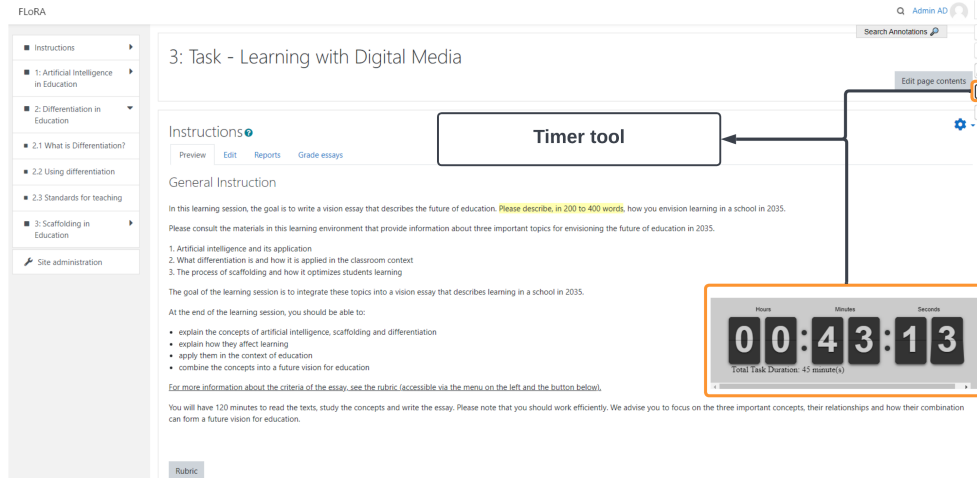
FLoRA

Admin AD

Search Annotations

- Instructions
- 1: Artificial Intelligence in Education
- 2: Differentiation in Education
- 2.1 What is Differentiation?
- 2.2 Using differentiation
- 2.3 Standards for teaching
- 3: Scaffolding in Education

Site administration

3: Task - Learning with Digital Media

Edit page contents

Instructions

Timer tool

Preview Edit Reports Grade essays

General Instruction

In this learning session, the goal is to write a vision essay that describes the future of education. Please describe, in 200 to 400 words, how you envision learning in a school in 2035.

Please consult the materials in this learning environment that provide information about three important topics for envisioning the future of education in 2035.

1. Artificial intelligence and its application
2. What differentiation is and how it is applied in the classroom context
3. The process of scaffolding and how it optimizes students learning

The goal of the learning session is to integrate these topics into a vision essay that describes learning in a school in 2035.

At the end of the learning session, you should be able to:

- explain the concepts of artificial intelligence, scaffolding and differentiation
- explain how they affect learning
- apply them in the context of education
- combine the concepts into a future vision for education

For more information about the criteria of the essay, see the rubric (accessible via the menu on the left and the button below).

You will have 120 minutes to read the texts, study the concepts and write the essay. Please note that you should work efficiently. We advise you to focus on the three important concepts, their relationships and how their combination can form a future vision for education.

Hours Minutes Seconds

0 0 : 4 3 : 1 3

Total Task Duration: 45 minute(s)

Rubric